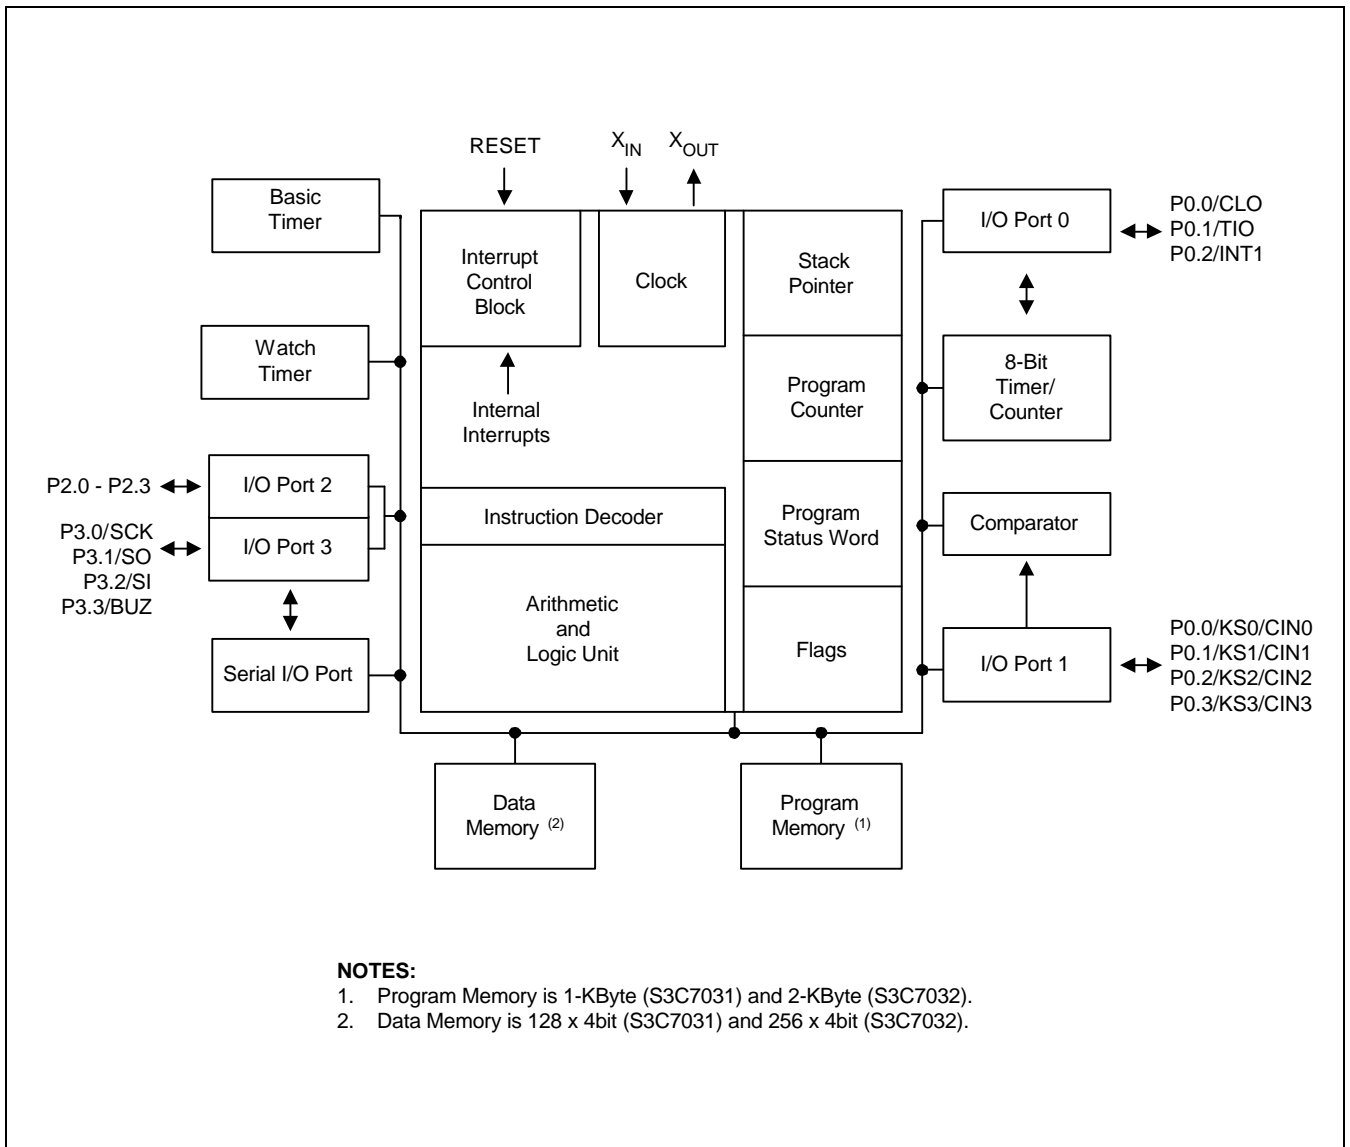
RESET

$X_{IN}$

$X_{OUT}$

Basic Timer

Interrupt Control Block

Clock

Stack Pointer

I/O Port 0

P0.0/CLO
P0.1/TIO
P0.2/INT1

Watch Timer

Internal Interrupts

Program Counter

8-Bit Timer/ Counter

P2.0 - P2.3

I/O Port 2

Instruction Decoder

Program Status Word

Comparator

P3.0/SCK
P3.1/SO
P3.2/SI
P3.3/BUZ

I/O Port 3

Arithmetic and Logic Unit

Flags

Serial I/O Port

I/O Port 1

P0.0/KS0/CIN0
P0.1/KS1/CIN1
P0.2/KS2/CIN2
P0.3/KS3/CIN3

Data Memory $^{(2)}$

Program Memory $^{(1)}$

NOTES:
1. Program Memory is 1-KByte (S3C7031) and 2-KByte (S3C7032).
2. Data Memory is 128 x 4bit (S3C7031) and 256 x 4bit (S3C7032).